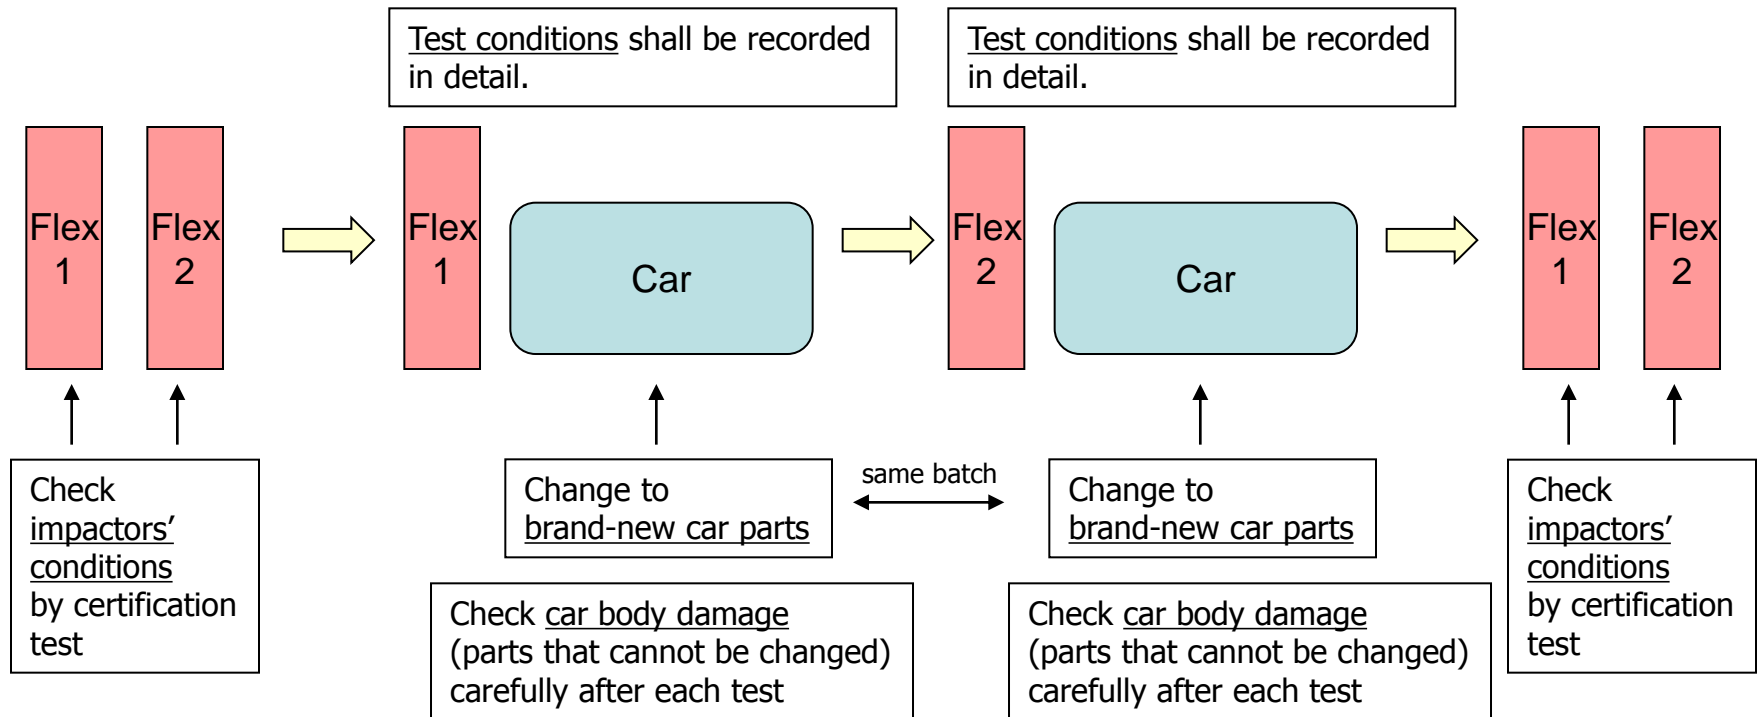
Test conditions shall be recorded in detail.

Test conditions shall be recorded in detail.

Flex 1

Flex 2

Flex 1

Car

Flex 2

Car

Flex 1

Flex 2

Check impactors' conditions by certification test

Change to brand-new car parts

same batch

Change to brand-new car parts

Check impactors' conditions by certification test

Check car body damage (parts that cannot be changed) carefully after each test

Check car body damage (parts that cannot be changed) carefully after each test